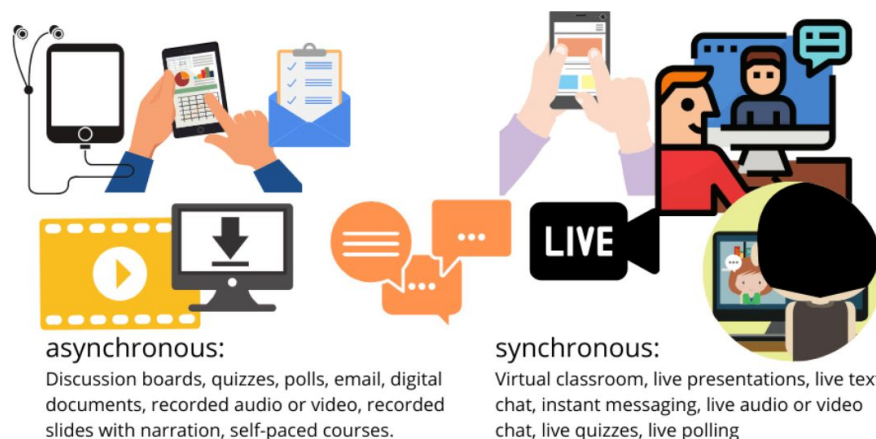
LIVE

asynchronous:

Discussion boards, quizzes, polls, email, digital documents, recorded audio or video, recorded slides with narration, self-paced courses.

synchronous:

Virtual classroom, live presentations, live tex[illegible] chat, instant messaging, live audio or video chat, live quizzes, live polling